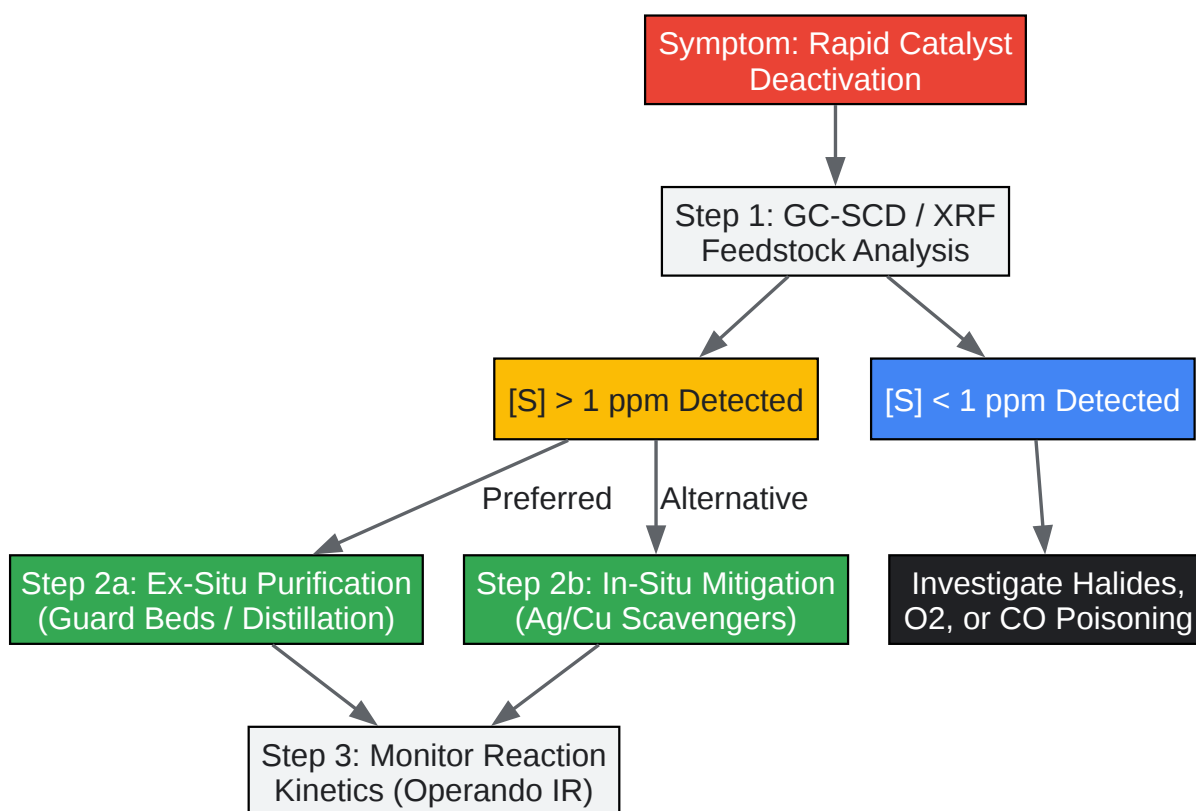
Symptom: Rapid Catalyst Deactivation

Step 1: GC-SCD / XRF Feedstock Analysis

[S] > 1 ppm Detected

[S] < 1 ppm Detected

Preferred

Alternative

Step 2a: Ex-Situ Purification (Guard Beds / Distillation)

Step 2b: In-Situ Mitigation (Ag/Cu Scavengers)

Investigate Halides, O2, or CO Poisoning

Step 3: Monitor Reaction Kinetics (Operando IR)